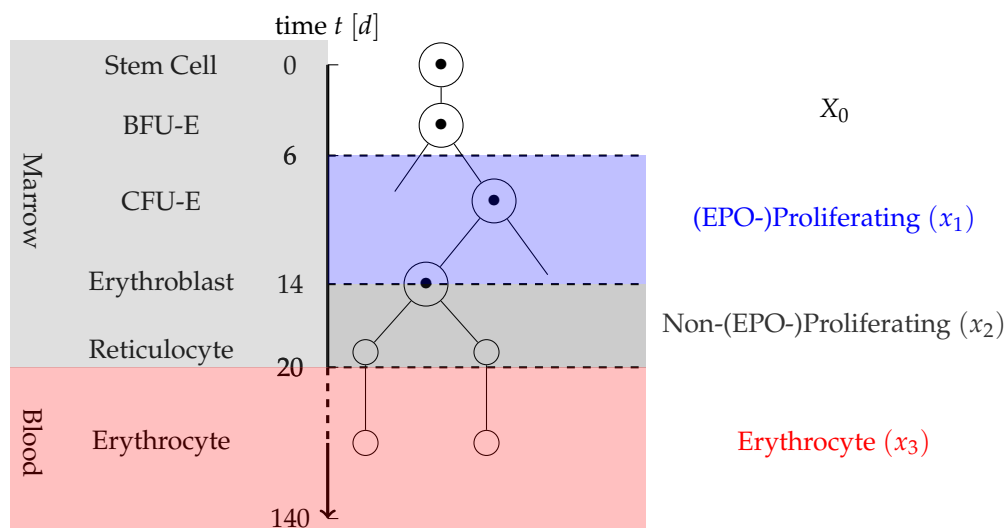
time $t$ $[d]$

Marrow

Stem Cell 0

BFU-E

$X_0$

6

CFU-E

(EPO-)Proliferating $(x_1)$

Erythroblast 14

Non-(EPO-)Proliferating $(x_2)$

Reticulocyte

20

Blood

Erythrocyte

Erythrocyte $(x_3)$

140